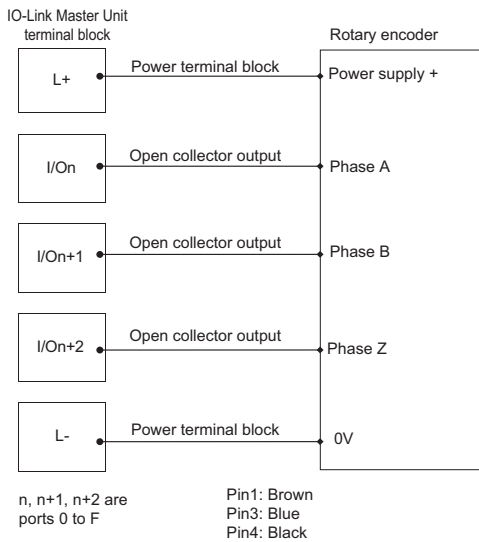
IO-Link Master Unit terminal block

Rotary encoder

L+

Power terminal block

Power supply +

I/On

Open collector output

Phase A

I/On+1

Open collector output

Phase B

I/On+2

Open collector output

Phase Z

L-

Power terminal block

0V

n, n+1, n+2 are ports 0 to F

Pin1: Brown
Pin3: Blue
Pin4: Black